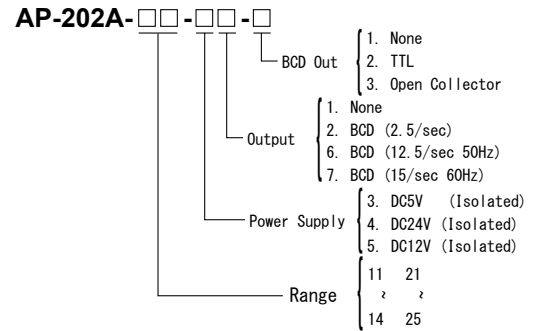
AP-202A-□□-□□-□

BCD Out
1. None
2. TTL
3. Open Collector

Output
1. None
2. BCD (2.5/sec)
6. BCD (12.5/sec 50Hz)
7. BCD (15/sec 60Hz)

Power Supply
3. DC5V (Isolated)
4. DC24V (Isolated)
5. DC12V (Isolated)

Range
11 21
~ ~
14 25